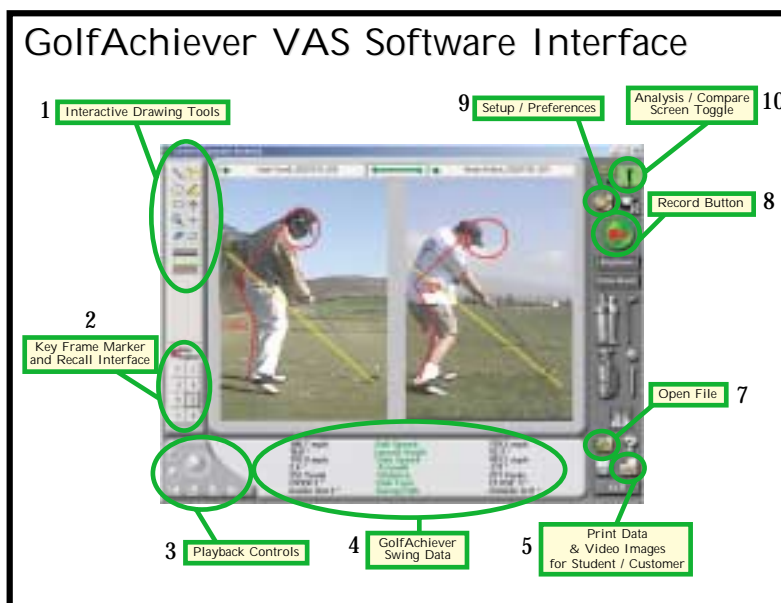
GolfAchiever VAS Software Interface

1 Interactive Drawing Tools

9 Setup / Preferences

Analysis / Compare Screen Toggle 10

Record Button 8

2 Key Frame Marker and Recall Interface

Open File 7

3 Playback Controls

4 GolfAchiever Swing Data

5 Print Data & Video Images for Student / Customer